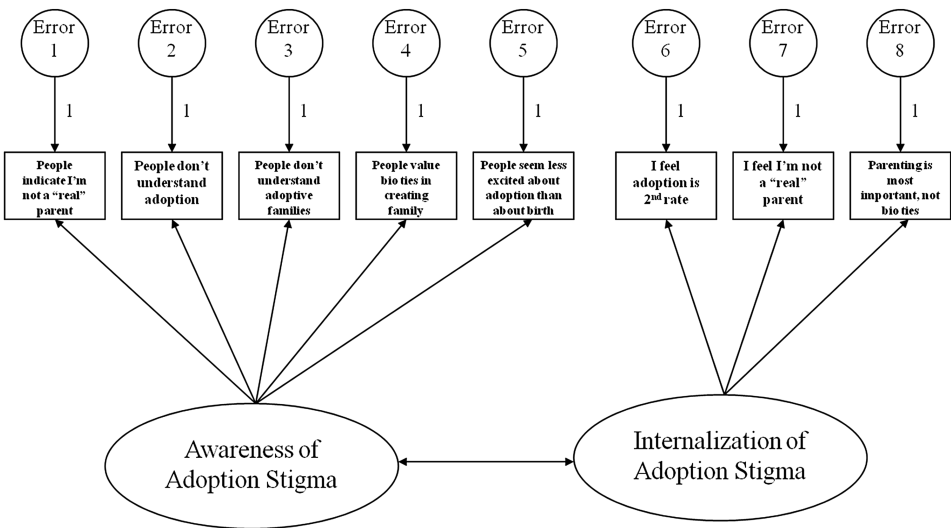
Error 1

Error 2

Error 3

Error 4

Error 5

Error 6

Error 7

Error 8

1

1

1

1

1

1

1

1

People indicate I'm not a "real" parent

People don't understand adoption

People don't understand adoptive families

People value bio ties in creating family

People seem less excited about adoption than about birth

I feel adoption is $2^{nd}$ rate

I feel I'm not a "real" parent

Parenting is most important, not bio ties

Awareness of Adoption Stigma

Internalization of Adoption Stigma